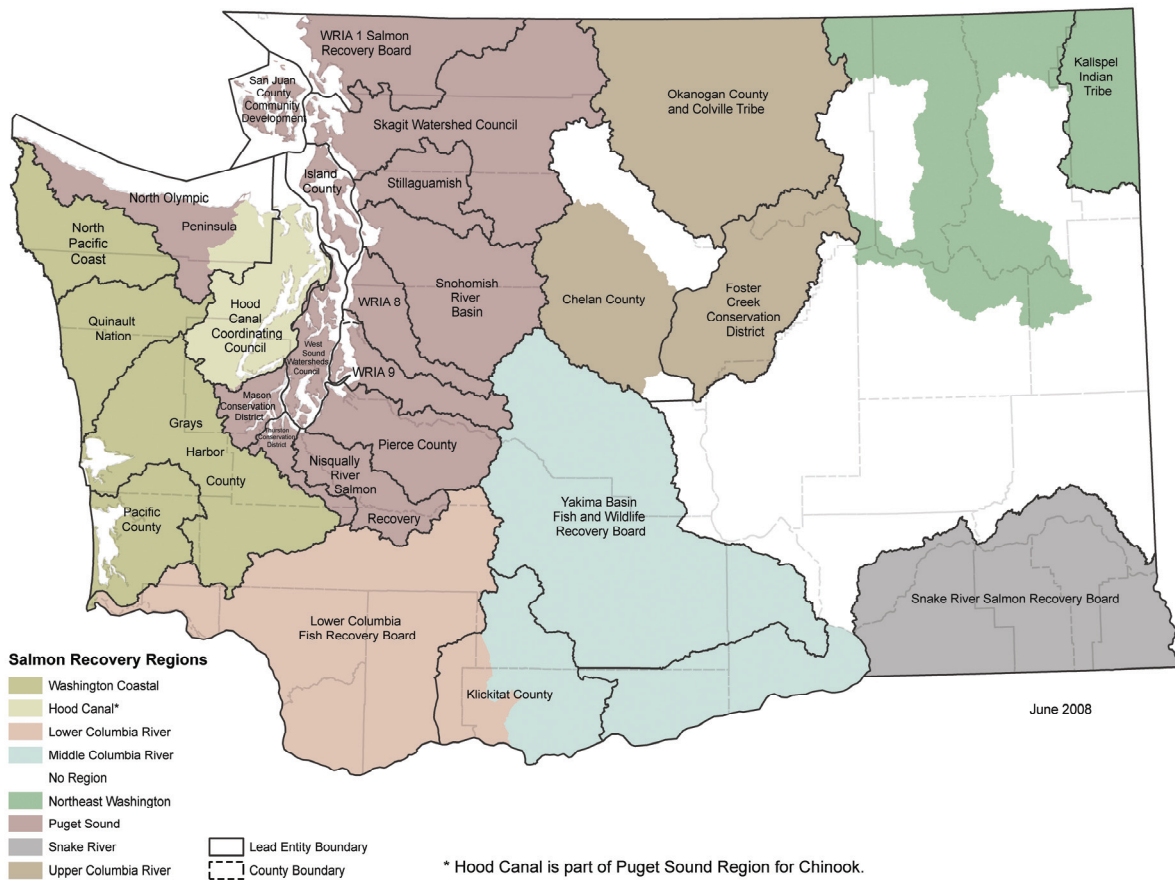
WRIA 1 Salmon Recovery Board

San Juan County Community Development

Skagit Watershed Council

Okanogan County and Colville Tribe

Kalispel Indian Tribe

Island County

Stillaguamish

North Olympic Peninsula

North Pacific Coast

Hood Canal Coordinating Council

WRIA 8

Snohomish River Basin

Chelan County

Foster Creek Conservation District

Quinault Nation

West Sound Watersheds Council

WRIA 9

Mason Conservation District

Thurston Conservation District

Grays Harbor County

Pierce County

Nisqually River Salmon Recovery

Yakima Basin Fish and Wildlife Recovery Board

Pacific County

Snake River Salmon Recovery Board

Lower Columbia Fish Recovery Board

Klickitat County

June 2008

Salmon Recovery Regions
Washington Coastal
Hood Canal*
Lower Columbia River
Middle Columbia River
No Region
Northeast Washington
Puget Sound
Snake River
Upper Columbia River

Lead Entity Boundary
County Boundary

* Hood Canal is part of Puget Sound Region for Chinook.